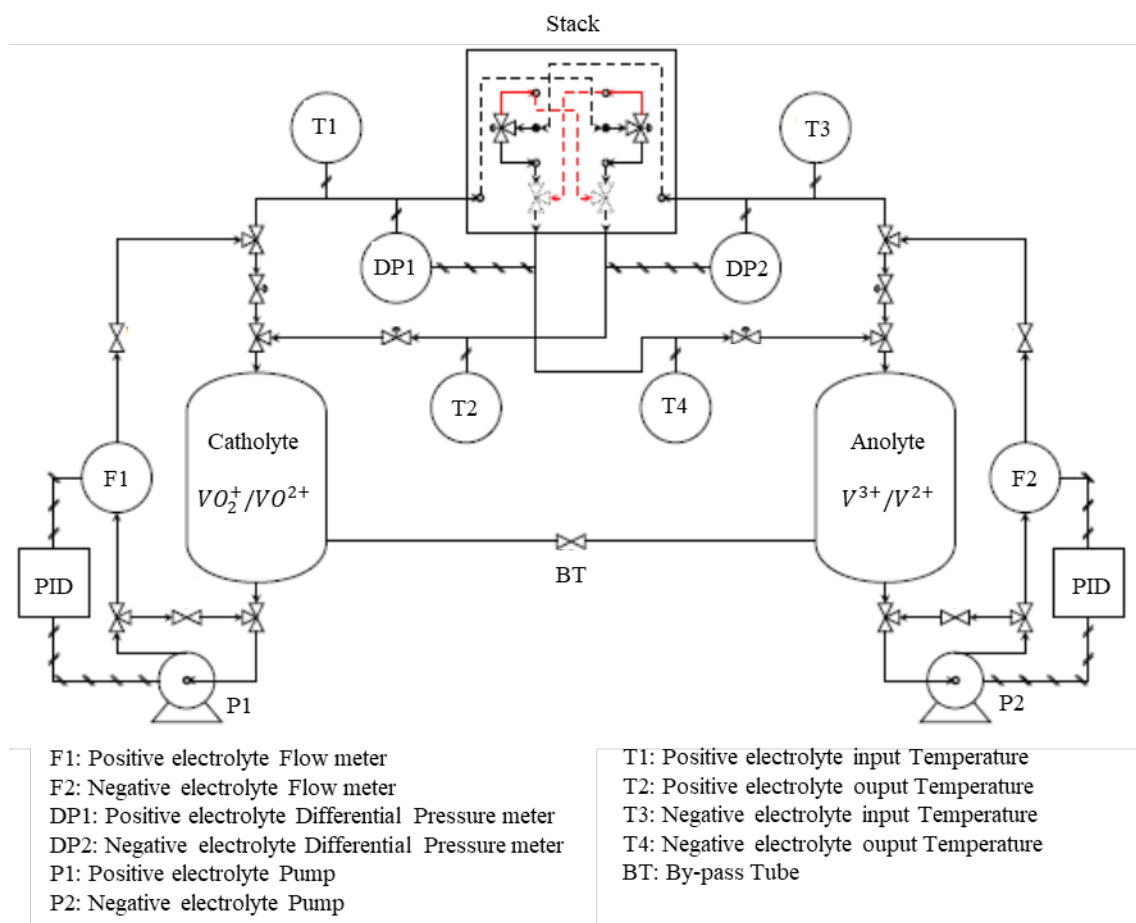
Stack

T1

T3

DP1

DP2

T2

T4

Catholyte

$VO_2^+/VO^{2+}$

Anolyte

$V^{3+}/V^{2+}$

F1

F2

PID

PID

BT

P1

P2

F1: Positive electrolyte Flow meter
F2: Negative electrolyte Flow meter
DP1: Positive electrolyte Differential Pressure meter
DP2: Negative electrolyte Differential Pressure meter
P1: Positive electrolyte Pump
P2: Negative electrolyte Pump

T1: Positive electrolyte input Temperature
T2: Positive electrolyte ouput Temperature
T3: Negative electrolyte input Temperature
T4: Negative electrolyte ouput Temperature
BT: By-pass Tube